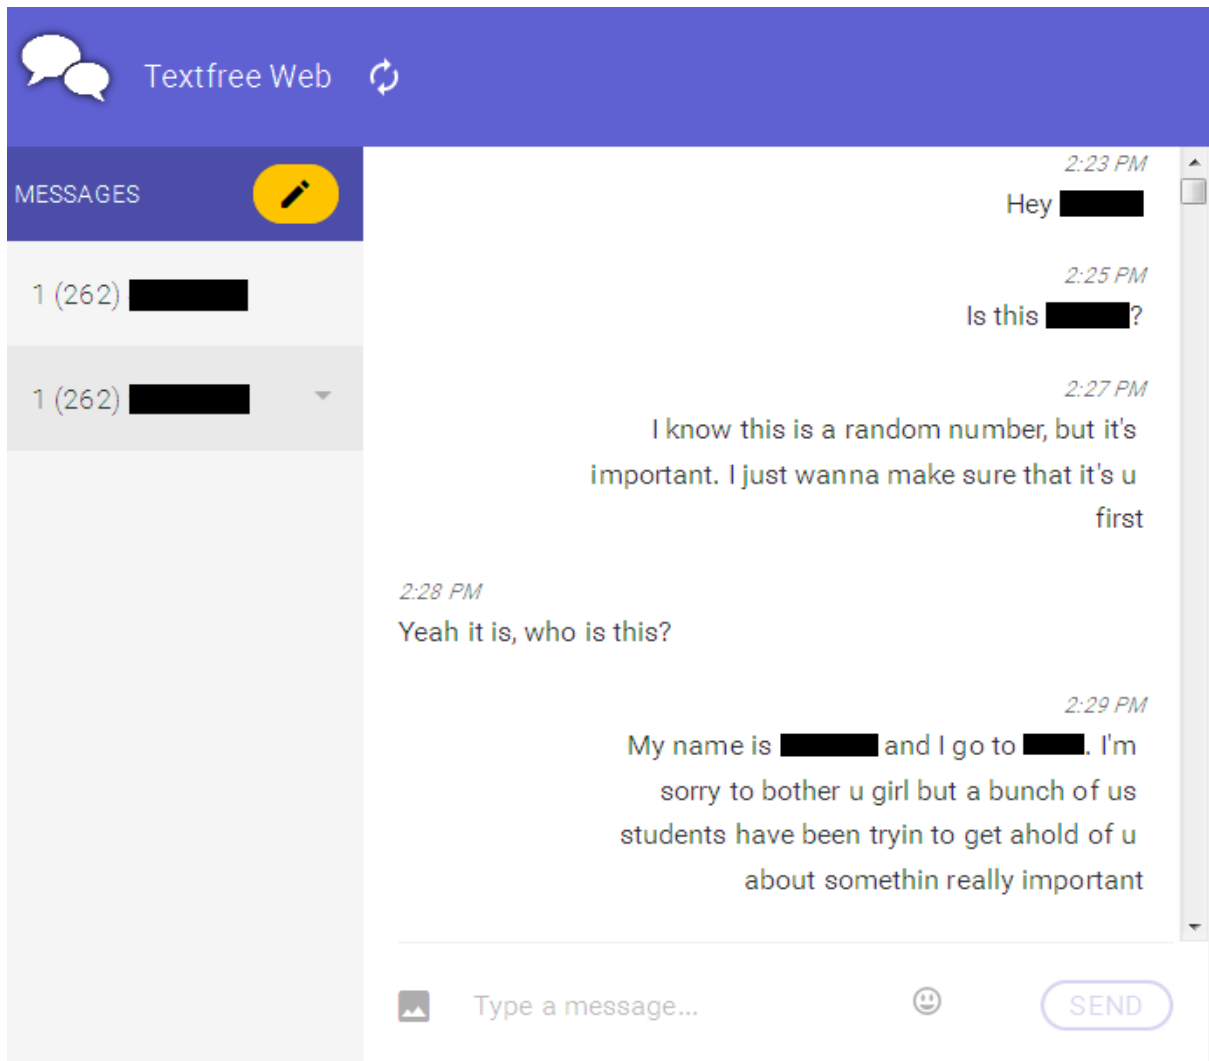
Textfree Web

MESSAGES

1 (262) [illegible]

1 (262) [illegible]

2:23 PM
Hey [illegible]

2:25 PM
Is this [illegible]?

2:27 PM
I know this is a random number, but it's important. I just wanna make sure that it's u first

2:28 PM
Yeah it is, who is this?

2:29 PM
My name is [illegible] and I go to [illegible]. I'm sorry to bother u girl but a bunch of us students have been tryin to get ahold of u about somethin really important

Type a message...

SEND